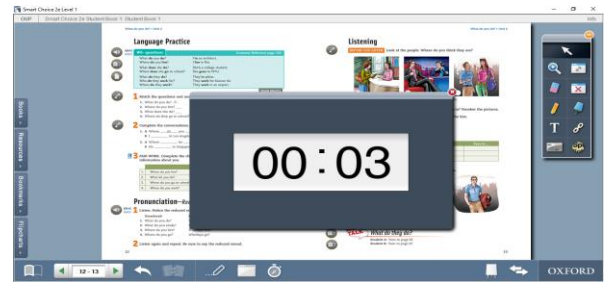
Smart Choice 2e Level 1

OUP   Smart Choice 2e Student Book 1 › Student Book 1   Info

Language Practice

Wh- questions

1 Match the questions and

2 Complete the conversation

3 PAIR WORK Complete the

Pronunciation

1 Listen. Notice the reduced

2 Listen again and repeat.

Listening

What do they do?

00:03

Books

Resources

Bookmarks

Flipcharts

12 - 13

T

OXFORD